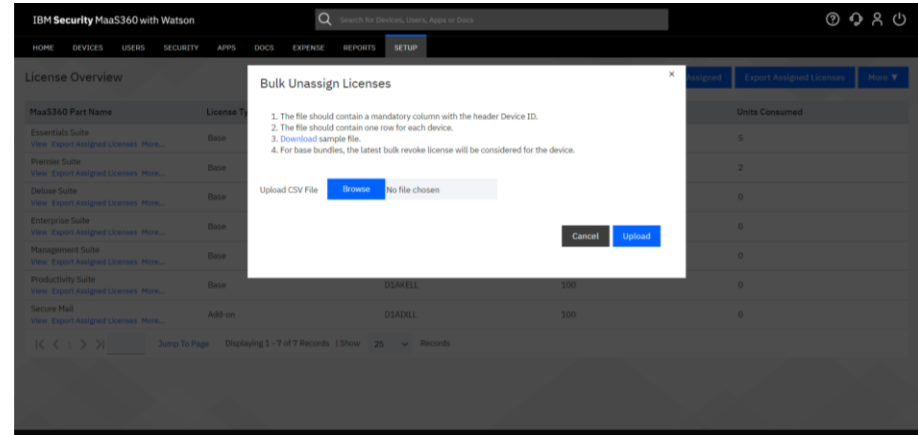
IBM Security MaaS360 with Watson

Search for Devices, Users, Apps or Docs

HOME DEVICES USERS SECURITY APPS DOCS EXPENSE REPORTS SETUP

License Overview

Assigned Export Assigned Licenses More ▼

| MaaS360 Part Name | License Ty | | | Units Consumed |
|---|---|---|---|---|
| Essentials Suite View Export Assigned Licenses More... | Base | | | 5 |
| Premier Suite View Export Assigned Licenses More... | Base | | | 2 |
| Deluxe Suite View Export Assigned Licenses More... | Base | | | 0 |
| Enterprise Suite View Export Assigned Licenses More... | Base | | | 0 |
| Management Suite View Export Assigned Licenses More... | Base | | | 0 |
| Productivity Suite View Export Assigned Licenses More... | Base | D1AKELL | 100 | 0 |
| Secure Mail View Export Assigned Licenses More... | Add-on | D1ADLL | 100 | 0 |

Jump To Page Displaying 1 - 7 of 7 Records | Show 25 Records

Bulk Unassign Licenses

1. The file should contain a mandatory column with the header Device ID.
2. The file should contain one row for each device.
3. Download sample file.
4. For base bundles, the latest bulk revoke license will be considered for the device.

Upload CSV File Browse No file chosen

Cancel Upload